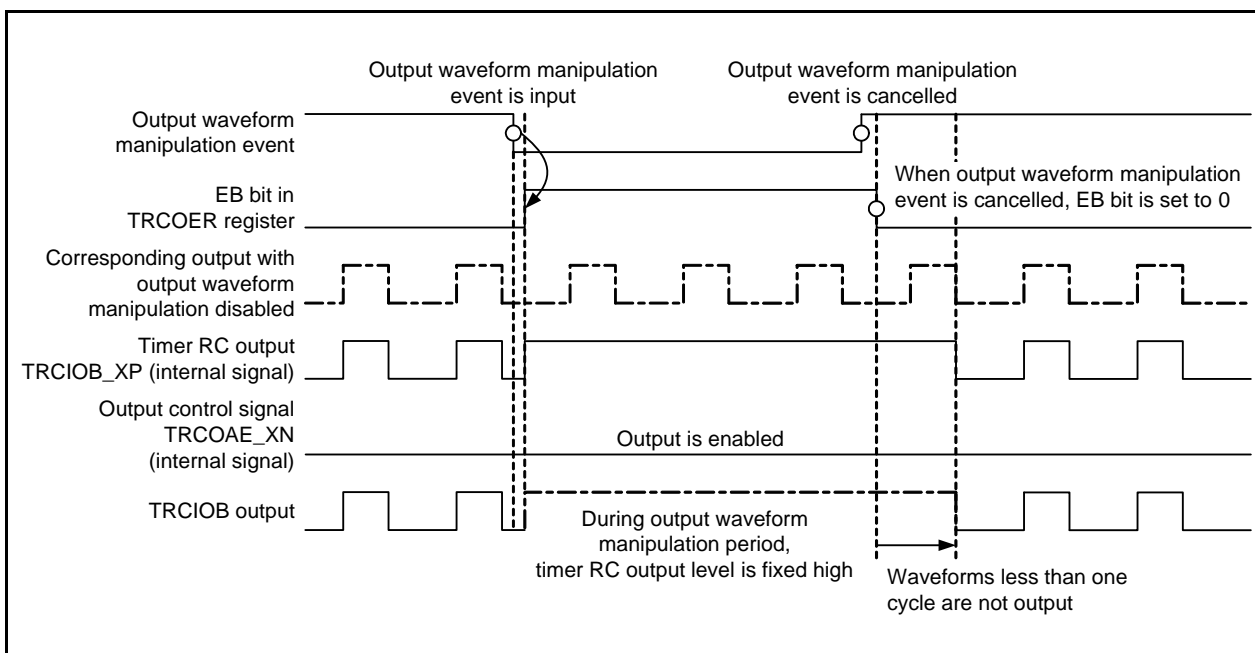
Output waveform manipulation event is input

Output waveform manipulation event is cancelled

Output waveform manipulation event

When output waveform manipulation event is cancelled, EB bit is set to 0

EB bit in TRCOER register

Corresponding output with output waveform manipulation disabled

Timer RC output TRCIOB_XP (internal signal)

Output control signal TRCOAE_XN (internal signal)

Output is enabled

TRCIOB output

During output waveform manipulation period, timer RC output level is fixed high

Waveforms less than one cycle are not output